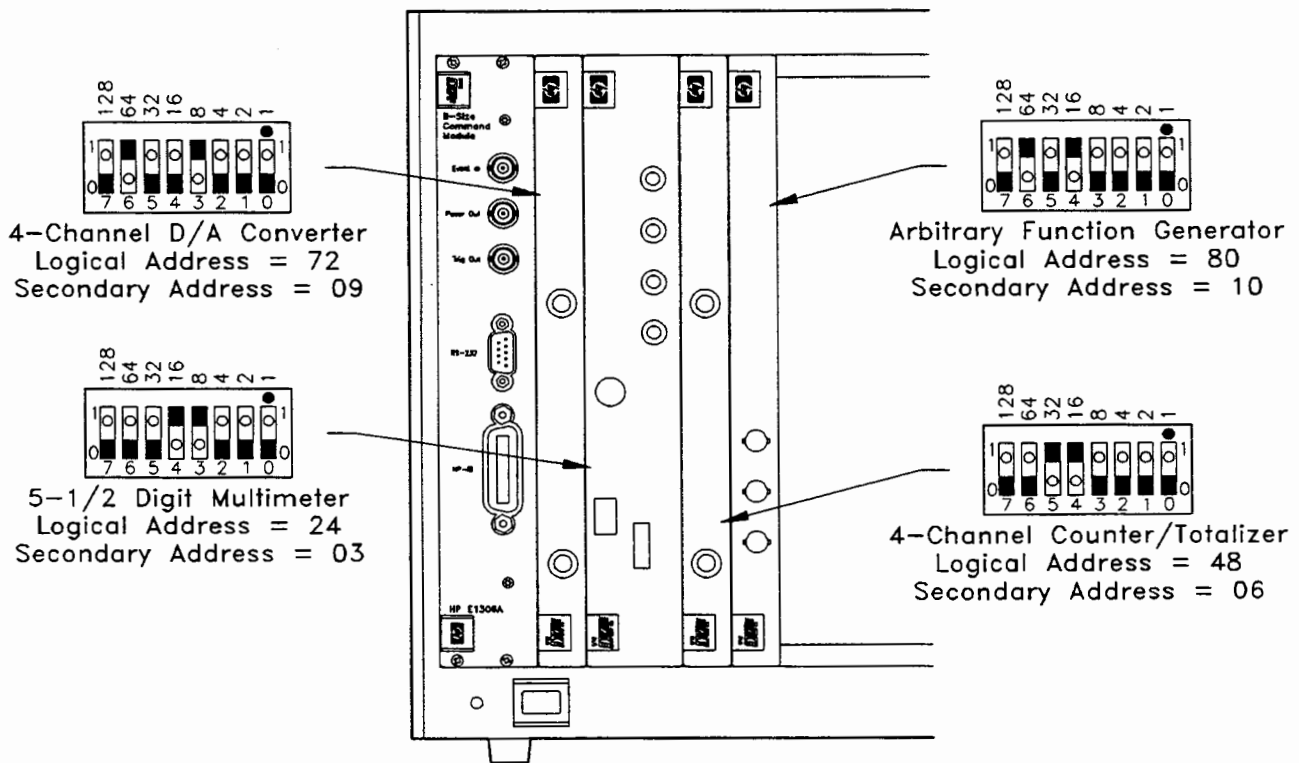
128 64 32 16 8 4 2 1
1 1
0 0
7 6 5 4 3 2 1 0
4-Channel D/A Converter
Logical Address = 72
Secondary Address = 09

128 64 32 16 8 4 2 1
1 1
0 0
7 6 5 4 3 2 1 0
5-1/2 Digit Multimeter
Logical Address = 24
Secondary Address = 03

B-Size Command Module
Event In
Pacer Out
Trig Out
RS-232
HP-IB
HP E1306A

128 64 32 16 8 4 2 1
1 1
0 0
7 6 5 4 3 2 1 0
Arbitrary Function Generator
Logical Address = 80
Secondary Address = 10

128 64 32 16 8 4 2 1
1 1
0 0
7 6 5 4 3 2 1 0
4-Channel Counter/Totalizer
Logical Address = 48
Secondary Address = 06